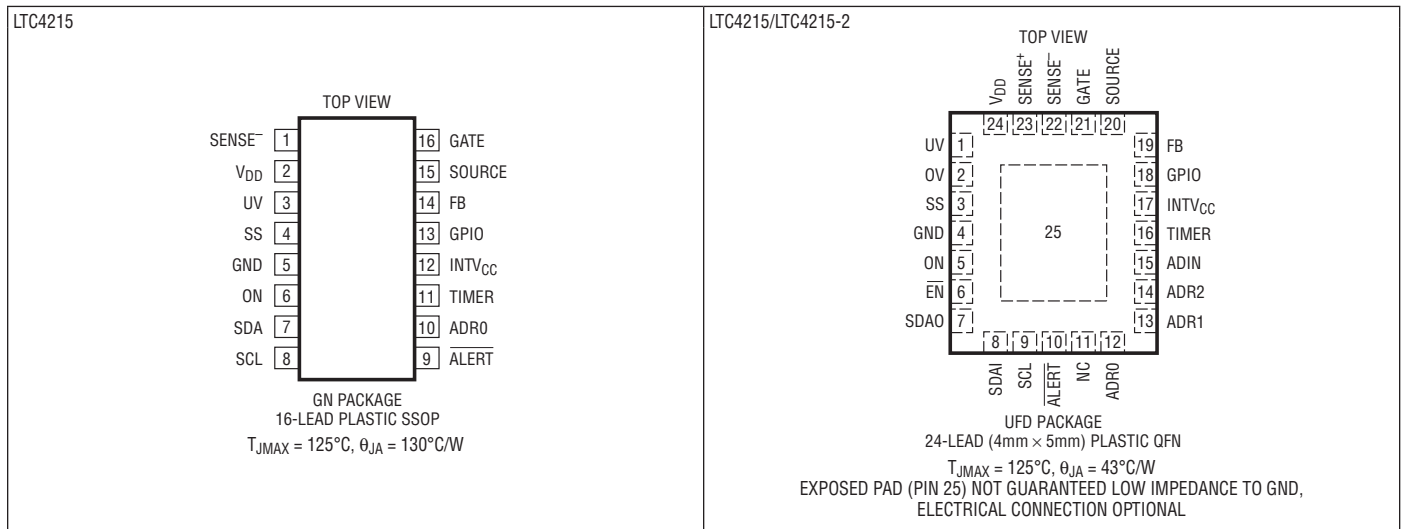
LTC4215

TOP VIEW

SENSE$^-$ 1
$V_{DD}$ 2
UV 3
SS 4
GND 5
ON 6
SDA 7
SCL 8

16 GATE
15 SOURCE
14 FB
13 GPIO
12 $INTV_{CC}$
11 TIMER
10 ADR0
9 $\overline{ALERT}$

GN PACKAGE
16-LEAD PLASTIC SSOP
$T_{JMAX}$ = 125°C, $\theta_{JA}$ = 130°C/W

LTC4215/LTC4215-2

TOP VIEW

$V_{DD}$ SENSE$^+$ SENSE$^-$ GATE SOURCE
24 23 22 21 20

UV 1
OV 2
SS 3
GND 4
ON 5
$\overline{EN}$ 6
SDAO 7

25

19 FB
18 GPIO
17 $INTV_{CC}$
16 TIMER
15 ADIN
14 ADR2
13 ADR1

8 9 10 11 12
SDAI SCL $\overline{ALERT}$ NC ADR0

UFD PACKAGE
24-LEAD (4mm × 5mm) PLASTIC QFN
$T_{JMAX}$ = 125°C, $\theta_{JA}$ = 43°C/W
EXPOSED PAD (PIN 25) NOT GUARANTEED LOW IMPEDANCE TO GND, ELECTRICAL CONNECTION OPTIONAL